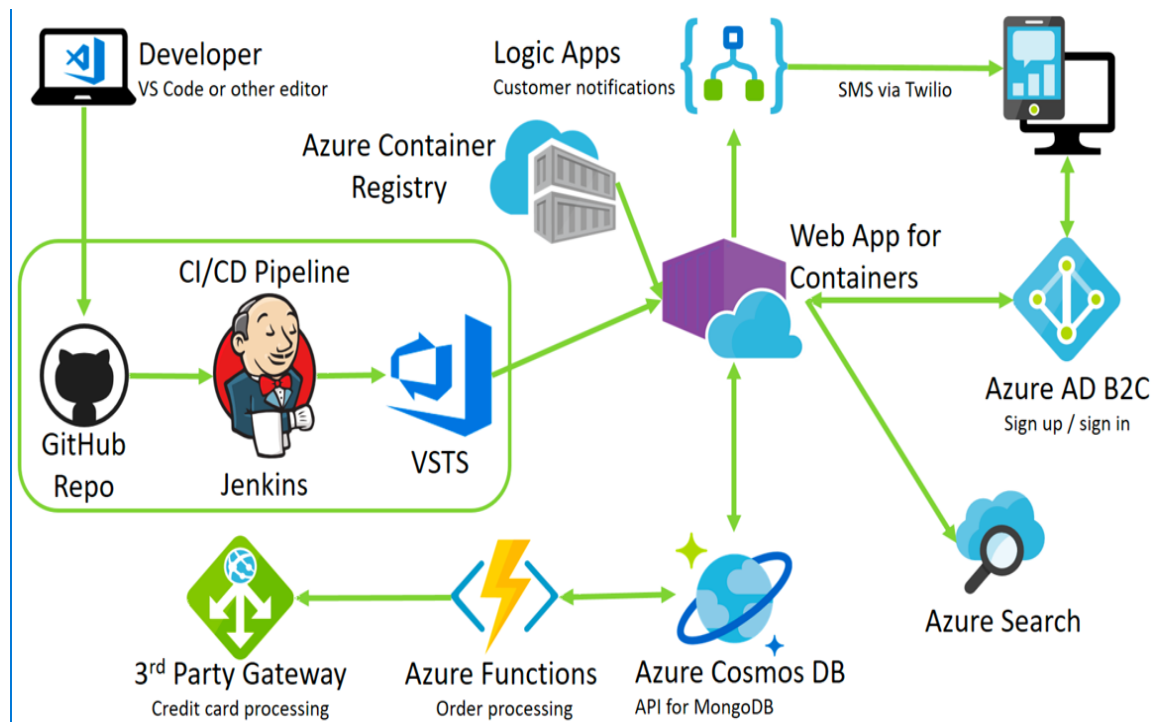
Developer
VS Code or other editor

Logic Apps
Customer notifications

SMS via Twilio

Azure Container Registry

Web App for Containers

CI/CD Pipeline

GitHub Repo

Jenkins

VSTS

Azure AD B2C
Sign up / sign in

Azure Search

3$^{rd}$ Party Gateway
Credit card processing

Azure Functions
Order processing

Azure Cosmos DB
API for MongoDB